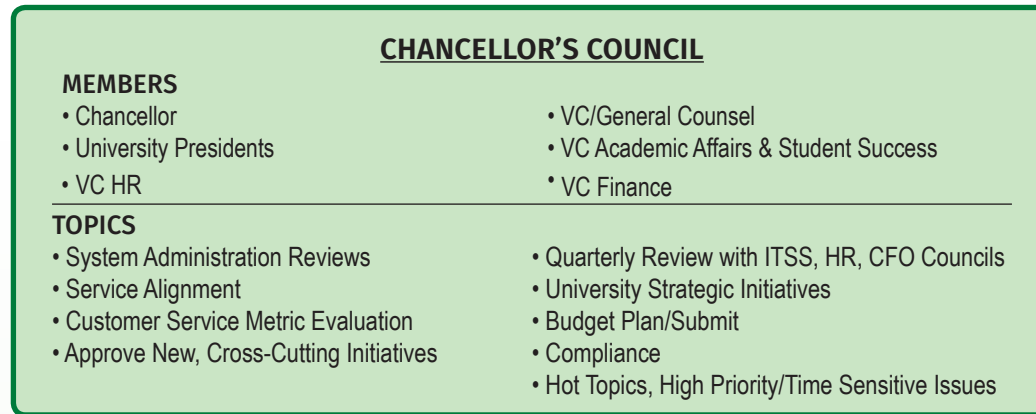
CHANCELLOR'S COUNCIL

MEMBERS

• Chancellor
• University Presidents
• VC HR

• VC/General Counsel
• VC Academic Affairs & Student Success
• VC Finance

TOPICS

• System Administration Reviews
• Service Alignment
• Customer Service Metric Evaluation
• Approve New, Cross-Cutting Initiatives

• Quarterly Review with ITSS, HR, CFO Councils
• University Strategic Initiatives
• Budget Plan/Submit
• Compliance
• Hot Topics, High Priority/Time Sensitive Issues